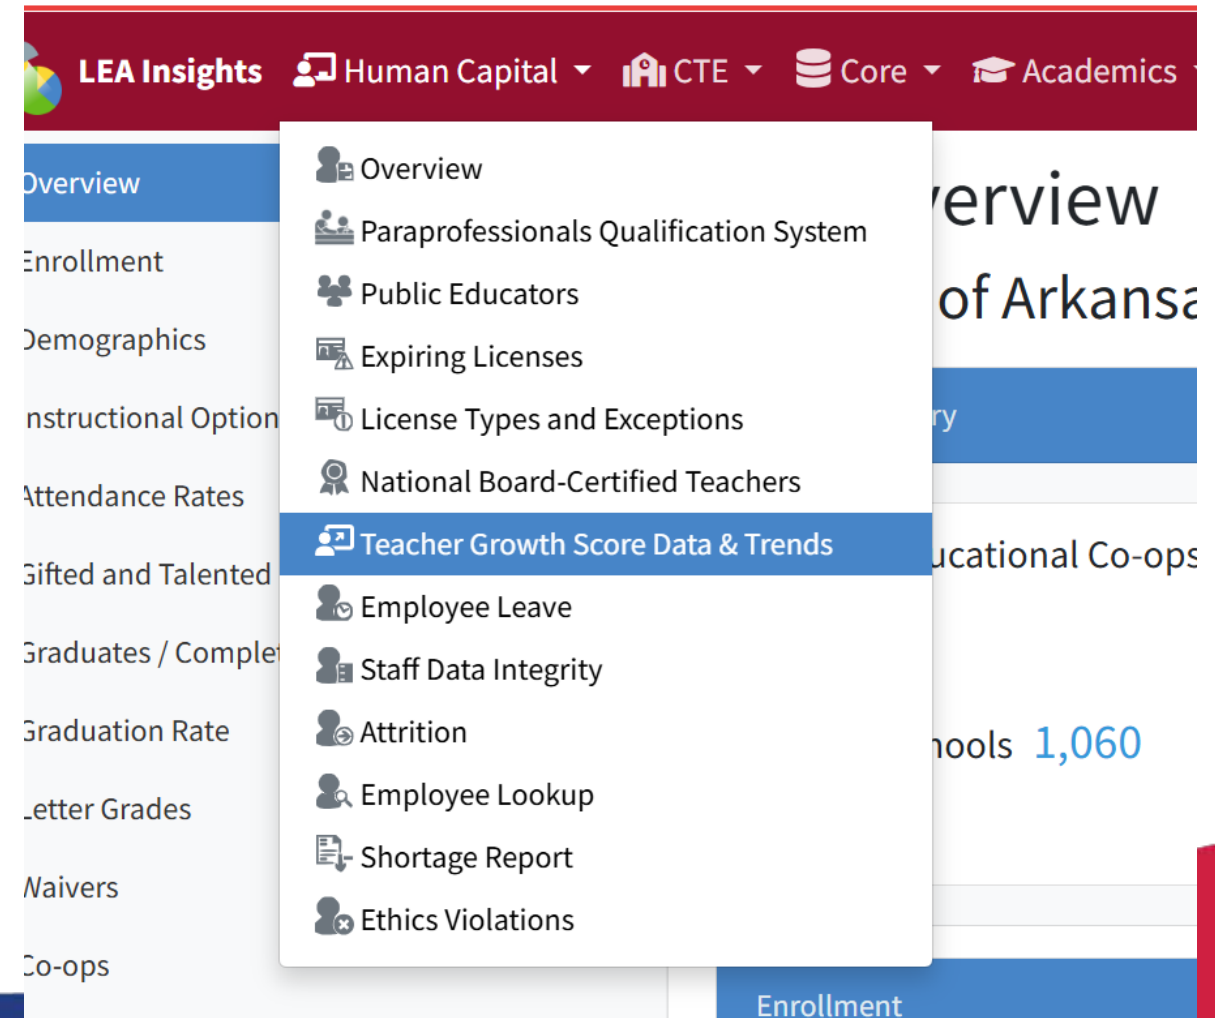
LEA Insights Human Capital CTE Core Academics

Overview
Enrollment
Demographics
nstructional Option
Attendance Rates
Gifted and Talented
Graduates / Complet
Graduation Rate
Letter Grades
Waivers
Co-ops

Overview
Paraprofessionals Qualification System
Public Educators
Expiring Licenses
License Types and Exceptions
National Board-Certified Teachers
Teacher Growth Score Data & Trends
Employee Leave
Staff Data Integrity
Attrition
Employee Lookup
Shortage Report
Ethics Violations

erview
of Arkansa
ry
ucational Co-ops
hools 1,060
Enrollment